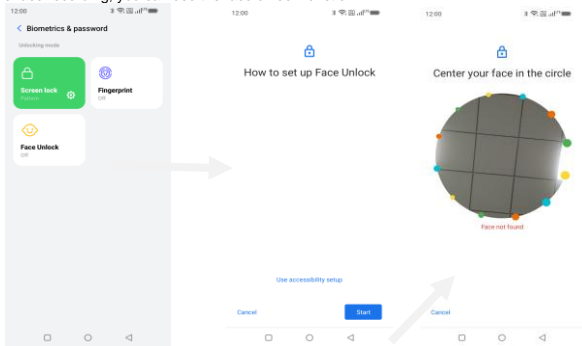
12:00

Biometrics & password

Unlocking mode

Screen lock
Pattern

Fingerprint
Off

Face Unlock
Off

12:00

How to set up Face Unlock

Use accessibility setup

Cancel

Start

12:00

Center your face in the circle

Face not found

Cancel